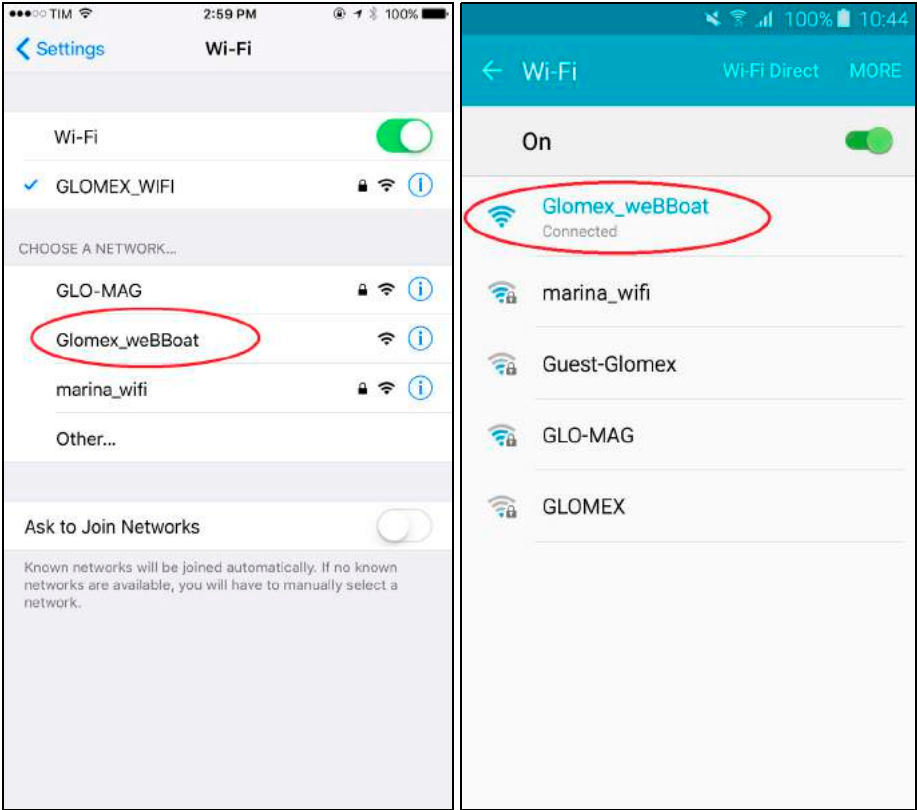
●●●○○ TIM 2:59 PM 100%

Settings Wi-Fi

Wi-Fi

GLOMEX_WIFI

CHOOSE A NETWORK...

GLO-MAG

Glomex_weBBoat

marina_wifi

Other...

Ask to Join Networks

Known networks will be joined automatically. If no known networks are available, you will have to manually select a network.

100% 10:44

Wi-Fi Wi-Fi Direct MORE

On

Glomex_weBBoat
Connected

marina_wifi

Guest-Glomex

GLO-MAG

GLOMEX